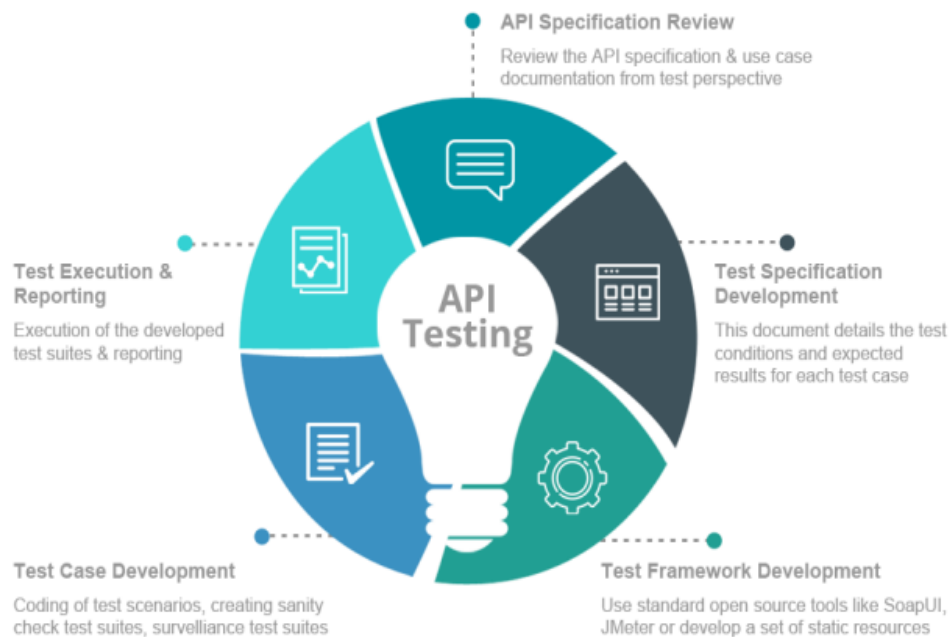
API Specification Review

Review the API specification & use case documentation from test perspective

Test Execution & Reporting

Execution of the developed test suites & reporting

API Testing

Test Specification Development

This document details the test conditions and expected results for each test case

Test Case Development

Coding of test scenarios, creating sanity check test suites, survelliance test suites

Test Framework Development

Use standard open source tools like SoapUI, JMeter or develop a set of static resources